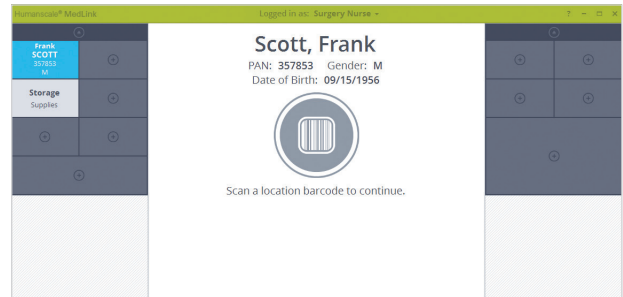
Humanscale® MedLink

Logged in as: Surgery Nurse ▾

? – □ ×

Frank
SCOTT
357853
M

Storage
Supplies

Scott, Frank

PAN: 357853 Gender: M

Date of Birth: 09/15/1956

Scan a location barcode to continue.